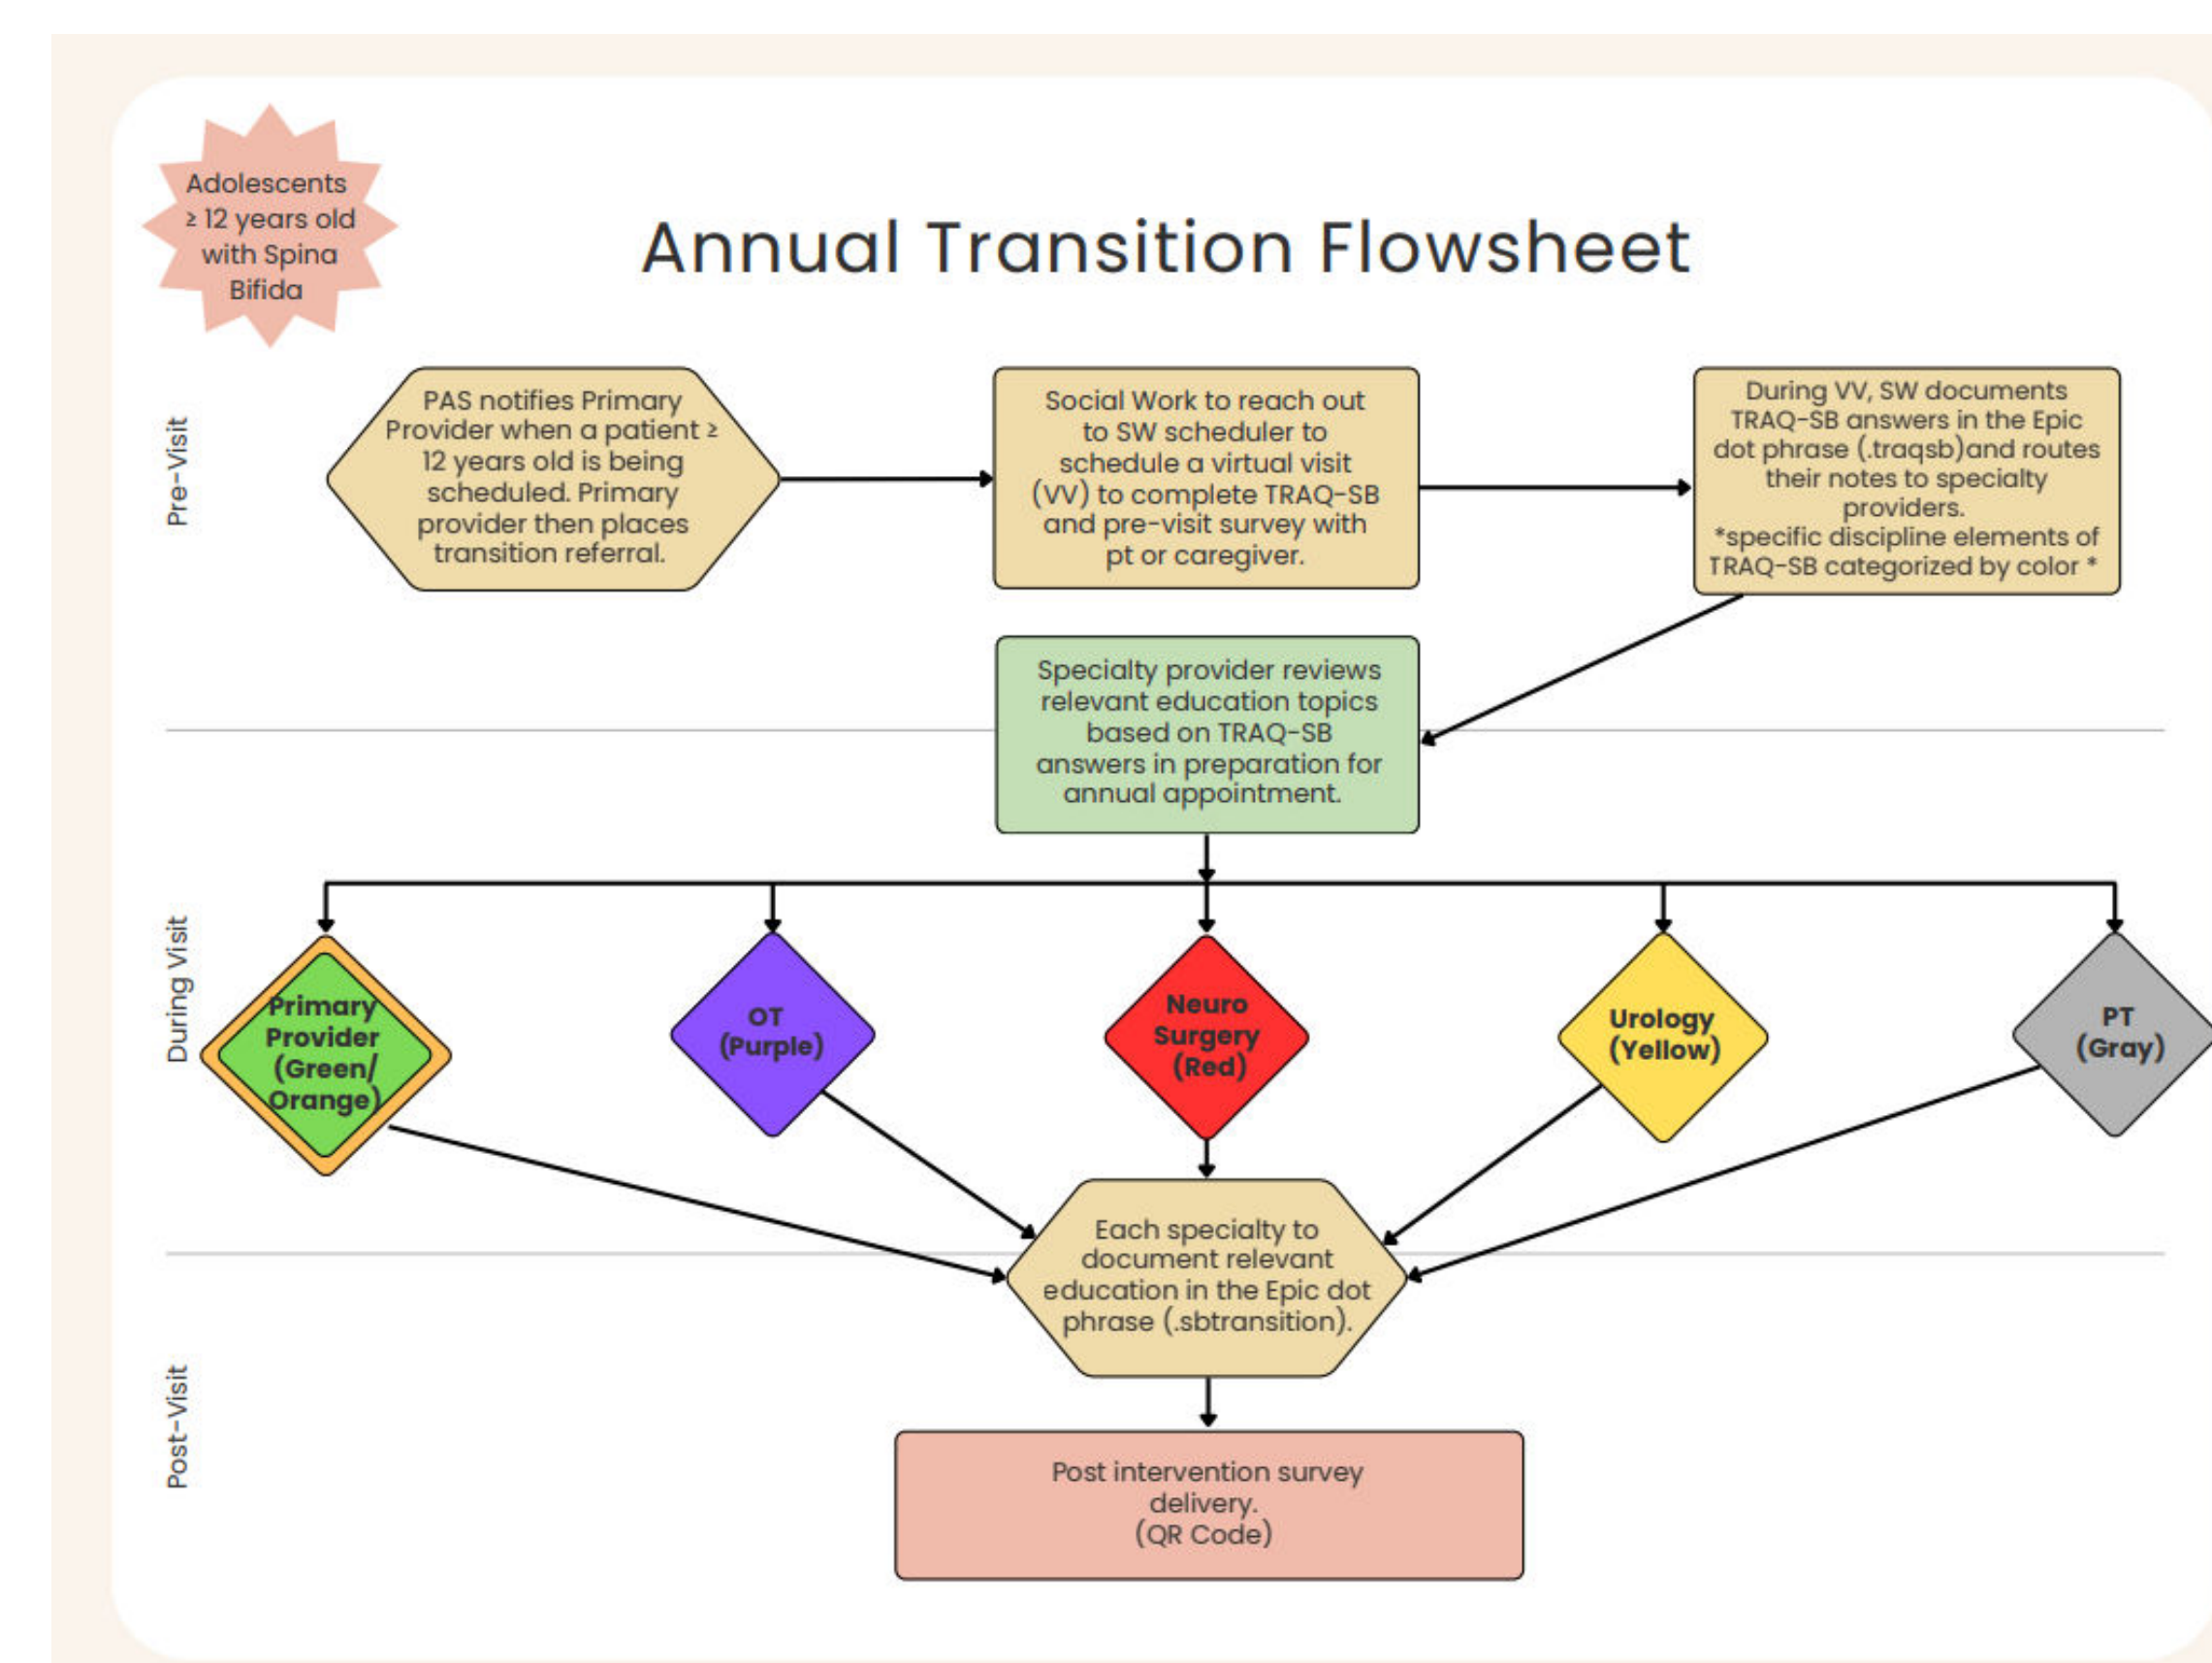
Adolescents ≥ 12 years old with Spina Bifida

Annual Transition Flowsheet

Pre-Visit

PAS notifies Primary Provider when a patient ≥ 12 years old is being scheduled. Primary provider then places transition referral.

Social Work to reach out to SW scheduler to schedule a virtual visit (VV) to complete TRAQ-SB and pre-visit survey with pt or caregiver.

During VV, SW documents TRAQ-SB answers in the Epic dot phrase (.traqsb)and routes their notes to specialty providers.
*specific discipline elements of TRAQ-SB categorized by color *

Specialty provider reviews relevant education topics based on TRAQ-SB answers in preparation for annual appointment.

During Visit

Primary Provider (Green/ Orange)

OT (Purple)

Neuro Surgery (Red)

Urology (Yellow)

PT (Gray)

Each specialty to document relevant education in the Epic dot phrase (.sbtransition).

Post-Visit

Post intervention survey delivery.
(QR Code)